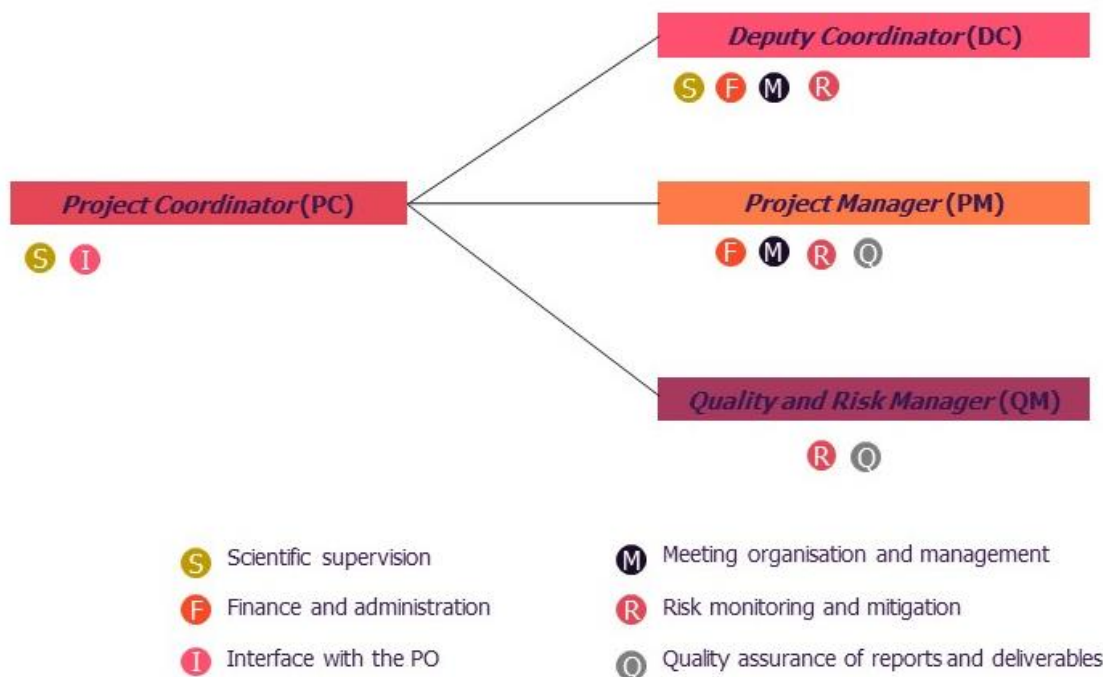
Deputy Coordinator (DC)
S F M R

Project Coordinator (PC)
S I

Project Manager (PM)
F M R Q

Quality and Risk Manager (QM)
R Q

S Scientific supervision
F Finance and administration
I Interface with the PO

M Meeting organisation and management
R Risk monitoring and mitigation
Q Quality assurance of reports and deliverables